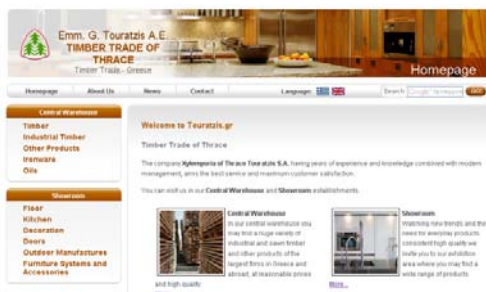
Emm. G. Touratzis A.E.
TIMBER TRADE OF THRACE
Timber Trade - Greece

Homepage

Homepage | About Us | News | Contact | Language: | Search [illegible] | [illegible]

Central Warehouse
Timber
Industrial Timber
Other Products
Ironware
Oils

Showroom
Floor
Kitchen
Decoration
Doors
Outdoor Manufactures
Furniture Systems and Accessories

Welcome to Touratzis.gr

Timber Trade of Thrace

The company Xylemporia of Thrace Touratzis S.A. having years of experience and knowledge combined with modern management, aims the best service and maximum customer satisfaction.

You can visit us in our Central Warehouse and Showroom establishments.

Central Warehouse
In our central warehouse you may find a huge variety of industrial and sawn timber and other products of the largest firms in Greece and abroad, at reasonable prices and high quality.

Showroom
Watching new trends and the need for everyday products consistent high quality we invite you to our exhibition area where you may find a wide range of products.

More...